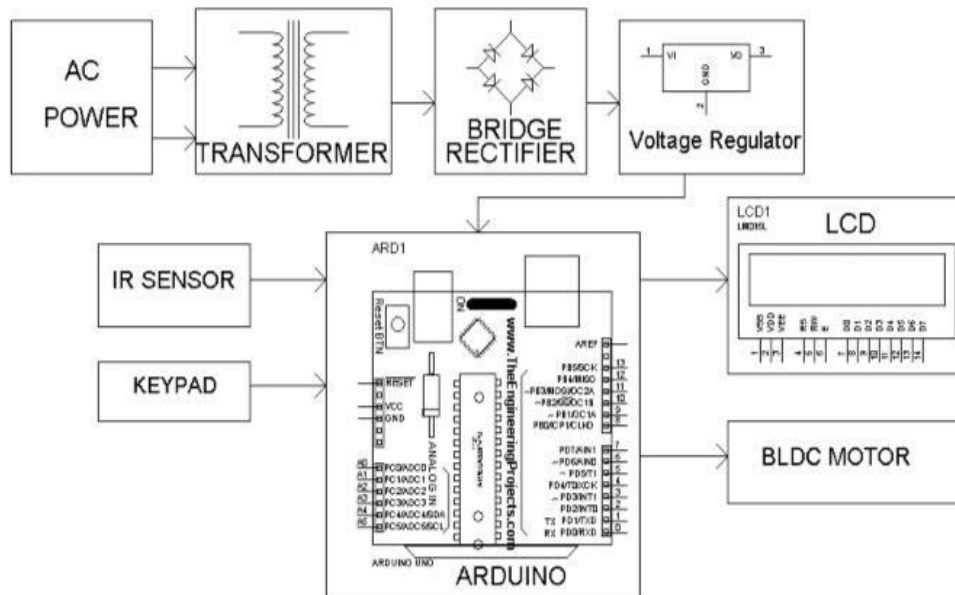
AC POWER

TRANSFORMER

BRIDGE RECTIFIER

1 VI VO 3
GND
2
Voltage Regulator

IR SENSOR

KEYPAD

ARD1

Reset BTN

ON

www.TheEngineeringProjects.com

AREF
PB5/SCK 13
PB4/MISO 12
~PB3/MOSI/OC2A 11
~PB2/SS/OC1B 10
~PB1/OC1A 9
PB0/ICP1/CLKO 8

RESET
VCC
GND

ANALOG IN

PC0/ADC0
PC1/ADC1
PC2/ADC2
PC3/ADC3
PC4/ADC4/SDA
PC5/ADC5/SCL

PD7/AIN1 7
~PD6/AIN0 6
~PD5/T1 5
PD4/T0/XCK 4
~PD3/INT1 3
PD2/INT0 2
TX PD1/TXD 1
RX PD0/RXD 0

ARDUINO UNO

ARDUINO

LCD1
LM016L

LCD

VSS VDD VEE RS RW E D0 D1 D2 D3 D4 D5 D6 D7
1 2 3 4 5 6 7 8 9 10 11 12 13 14

BLDC MOTOR